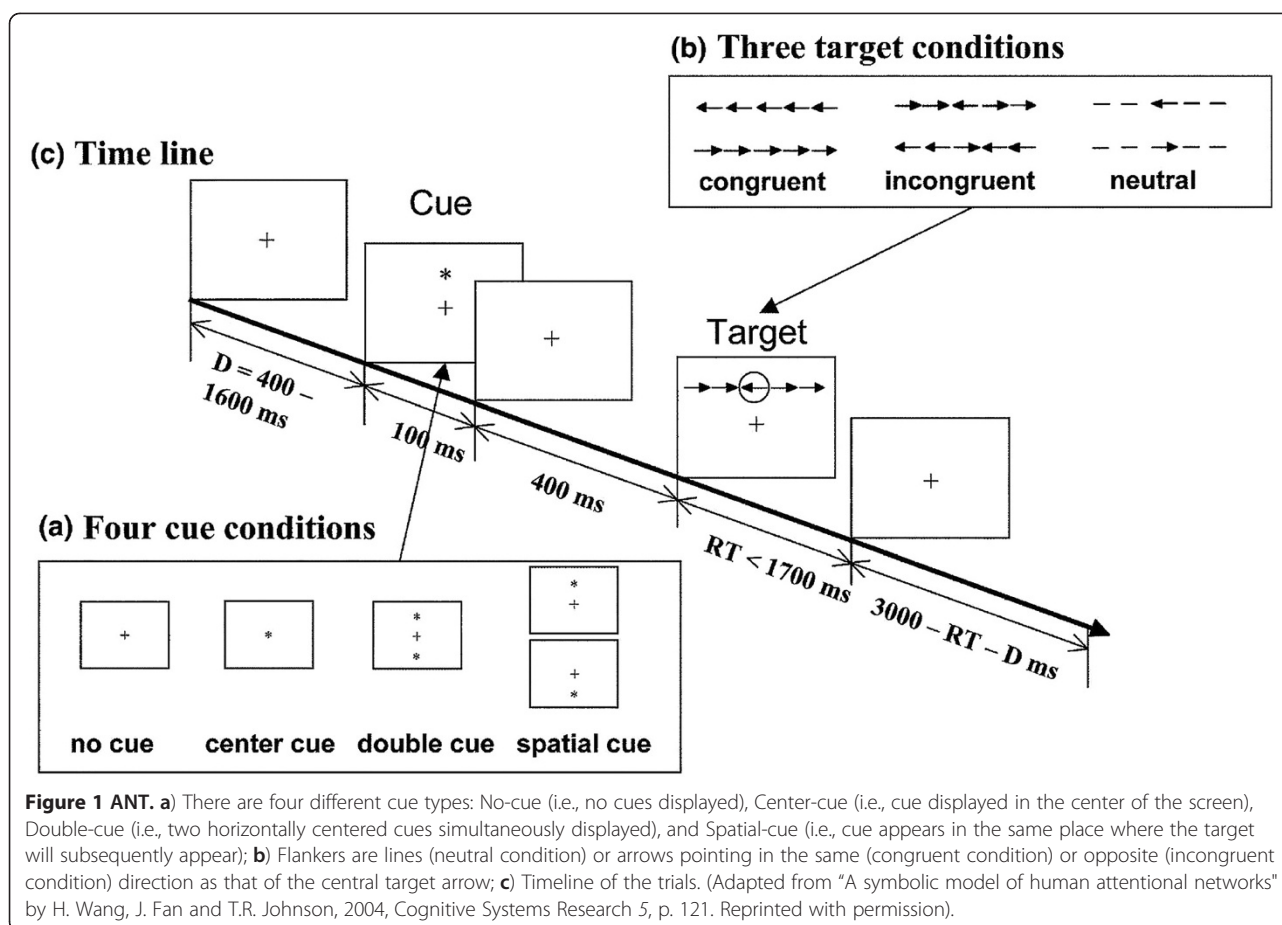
(b) Three target conditions

←←←←←
→→→→→
congruent

→→←→→
←←→←←
incongruent

— — ← — —
— — → — —
neutral

(c) Time line

+

Cue

*
+

+

Target

→→←→→
+

+

D = 400 – 1600 ms

100 ms

400 ms

RT < 1700 ms

3000 – RT – D ms

(a) Four cue conditions

+

*

*
+
*

*
+

+
*

no cue center cue double cue spatial cue

**Figure 1 ANT. a**) There are four different cue types: No-cue (i.e., no cues displayed), Center-cue (i.e., cue displayed in the center of the screen), Double-cue (i.e., two horizontally centered cues simultaneously displayed), and Spatial-cue (i.e., cue appears in the same place where the target will subsequently appear); **b**) Flankers are lines (neutral condition) or arrows pointing in the same (congruent condition) or opposite (incongruent condition) direction as that of the central target arrow; **c**) Timeline of the trials. (Adapted from "A symbolic model of human attentional networks" by H. Wang, J. Fan and T.R. Johnson, 2004, Cognitive Systems Research *5*, p. 121. Reprinted with permission).